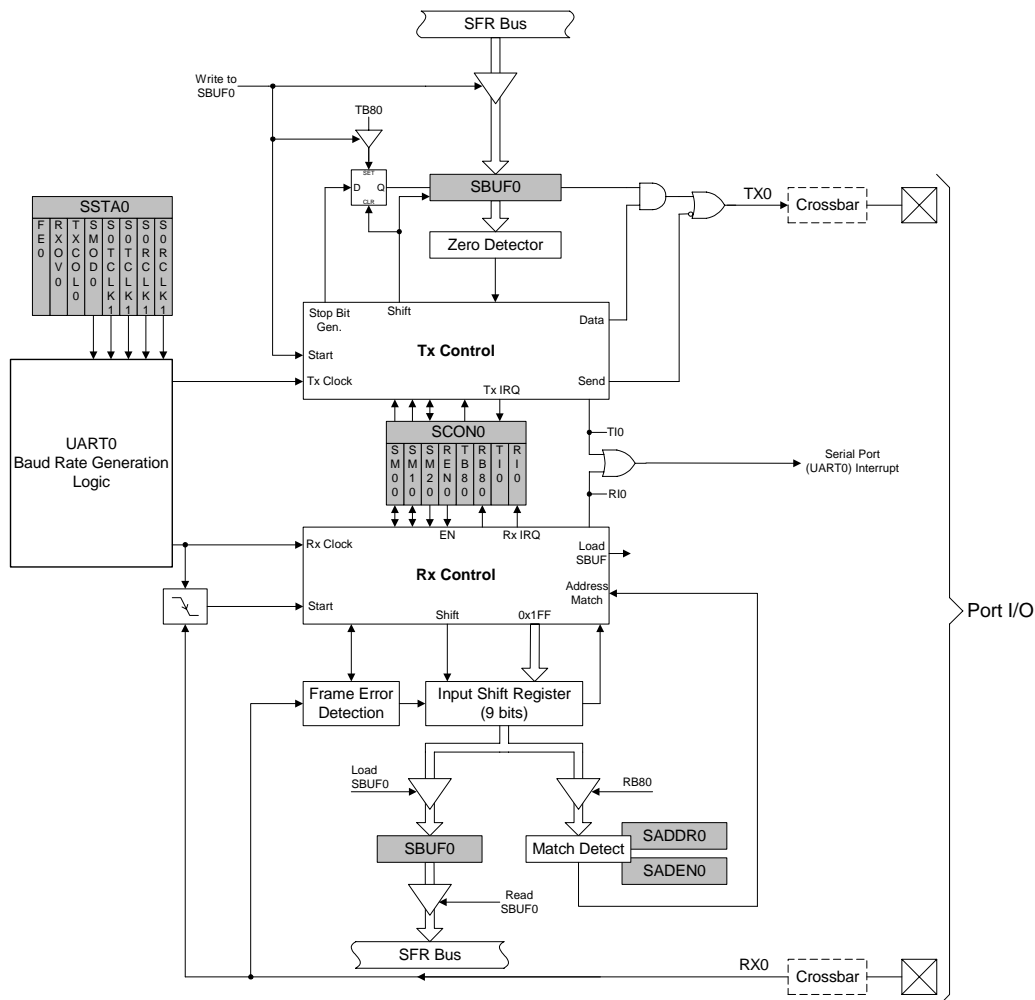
SFR Bus

Write to SBUF0

TB80

SET
D
Q
CLR

SBUF0

TX0

Crossbar

SSTA0

FE0
RXOV0
TXCOL0
SMOD0
S0TCLK1
S0TCLK1
S0RCLK1
S0RCLK1

Zero Detector

Stop Bit Gen.
Shift
Data
Start
Tx Control
Tx Clock
Send
Tx IRQ

UART0 Baud Rate Generation Logic

SCON0

SM00
SM10
SM20
REN0
TB80
RB80
TI0
RI0

TI0

Serial Port (UART0) Interrupt

RI0

EN
Rx IRQ

Rx Clock
Load SBUF
Rx Control
Address Match
Start
Shift
0x1FF

Port I/O

Frame Error Detection

Input Shift Register (9 bits)

Load SBUF0

RB80

SBUF0

Match Detect

SADDR0

SADEN0

Read SBUF0

SFR Bus

RX0

Crossbar